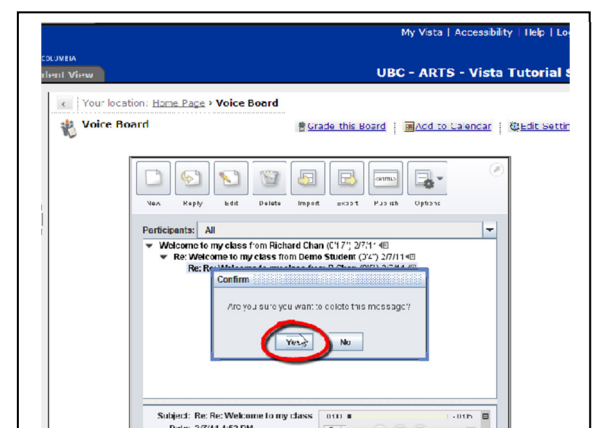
My Vista | Accessibility | Help | Lo

COLUMBIA

dent View

UBC - ARTS - Vista Tutorial S

Your location: Home Page › Voice Board

Voice Board

Grade this Board | Add to Calendar | Edit Settin

New Reply Edit Delete Import Export Publish Options

Participants: All

Welcome to my class from Richard Chan (0'17") 2/7/1

Re: Welcome to my class from Demo Student (0'4") 2/7/11

Re: Re: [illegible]

Confirm

Are you sure you want to delete this message?

Yes No

Subject: Re: Re: Welcome to my class

Date: 2/7/11 4:53 PM